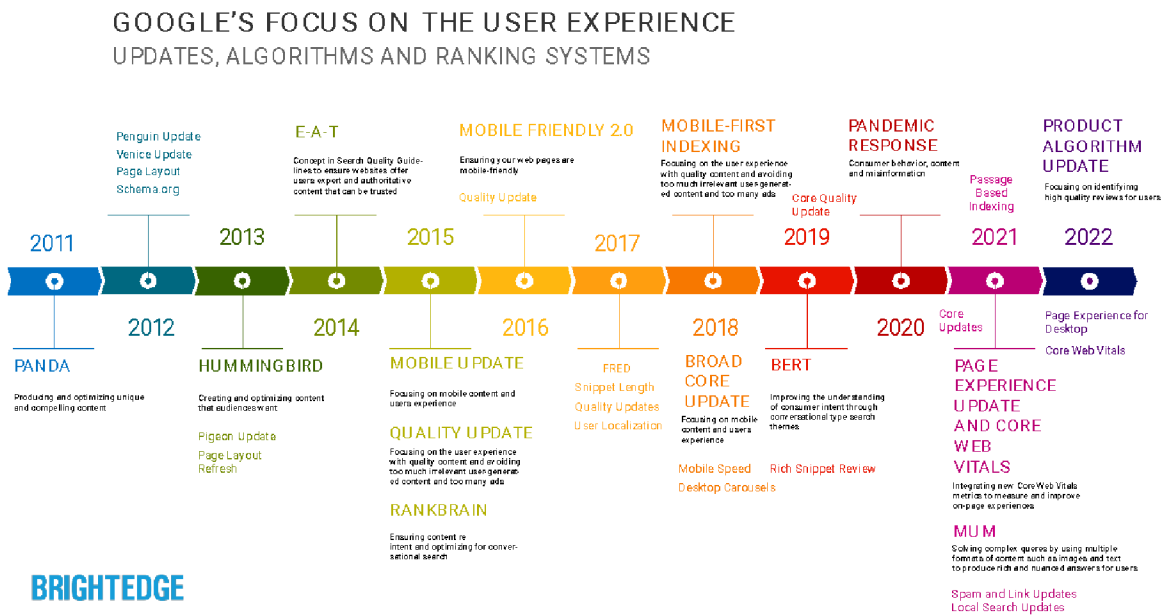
GOOGLE'S FOCUS ON THE USER EXPERIENCE
UPDATES, ALGORITHMS AND RANKING SYSTEMS

2011

PANDA

Producing and optimizing unique and compelling content

Penguin Update
Venice Update
Page Layout
Schema.org

2012

2013

HUMMINGBIRD

Creating and optimizing content that audiences want

Pigeon Update
Page Layout Refresh

E-A-T

Concept in Search Quality Guidelines to ensure websites offer users expert and authoritative content that can be trusted

2014

2015

MOBILE UPDATE

Focusing on mobile content and users experience

QUALITY UPDATE

Focusing on the user experience with quality content and avoiding too much irrelevant user generated content and too many ads

RANKBRAIN

Ensuring content re intent and optimizing for conversational search

MOBILE FRIENDLY 2.0

Ensuring your web pages are mobile-friendly

Quality Update

2016

2017

FRED
Snippet Length
Quality Updates
User Localization

MOBILE-FIRST INDEXING

Focusing on the user experience with quality content and avoiding too much irrelevant user generated content and too many ads

2018

BROAD CORE UPDATE

Focusing on mobile content and users experience

Mobile Speed
Desktop Carousels

Core Quality Update

2019

BERT

Improving the understanding of consumer intent through conversational type search themes

Rich Snippet Review

PANDEMIC RESPONSE

Consumer behavior, content and misinformation

2020

Passage Based Indexing

2021

Core Updates

PAGE EXPERIENCE UPDATE AND CORE WEB VITALS

Integrating new Core Web Vitals metrics to measure and improve on-page experiences

MUM

Solving complex queries by using multiple formats of content such as images and text to produce rich and nuanced answers for users

Spam and Link Updates
Local Search Updates

PRODUCT ALGORITHM UPDATE

Focusing on identifying high quality reviews for users

2022

Page Experience for Desktop

Core Web Vitals

BRIGHTEDGE